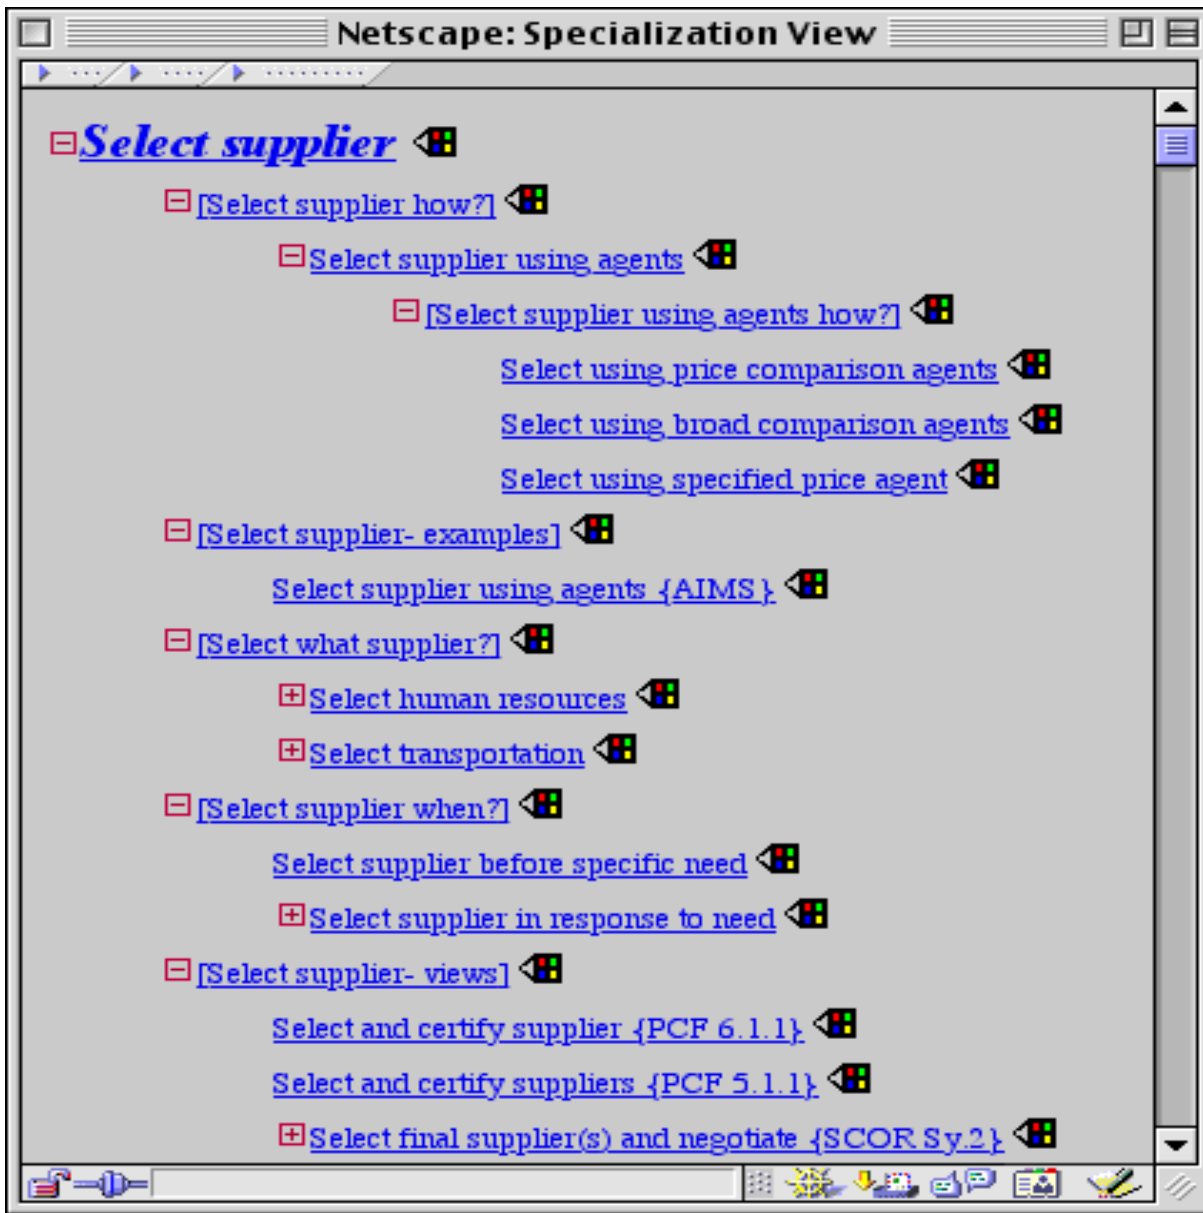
Netscape: Specialization View

Select supplier

[Select supplier how?]

Select supplier using agents

[Select supplier using agents how?]

Select using price comparison agents

Select using broad comparison agents

Select using specified price agent

[Select supplier- examples]

Select supplier using agents {AIMS}

[Select what supplier?]

Select human resources

Select transportation

[Select supplier when?]

Select supplier before specific need

Select supplier in response to need

[Select supplier- views]

Select and certify supplier {PCF 6.1.1}

Select and certify suppliers {PCF 5.1.1}

Select final supplier(s) and negotiate {SCOR Sy.2}